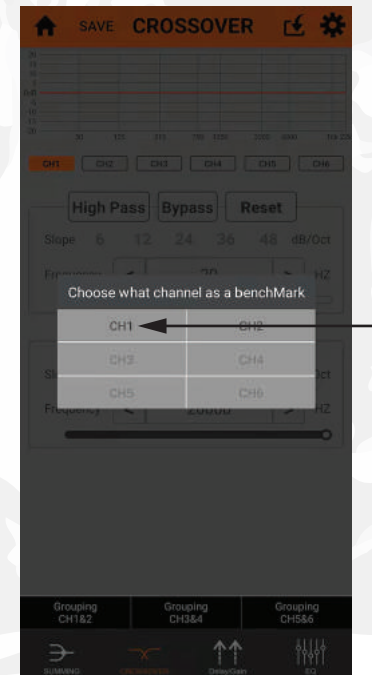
SAVE CROSSOVER

CH1 CH2 CH3 CH4 CH5 CH6

High Pass Bypass Reset

Slope 6 12 24 36 48 dB/Oct

Frequency 20 HZ

Choose what channel as a benchMark

| CH1 | CH2 |
|---|---|
| CH3 | CH4 |
| CH5 | CH6 |

Frequency 20000 HZ

Grouping CH1&2
Grouping CH3&4
Grouping CH5&6

SUMMING CROSSOVER Delay/Gain EQ